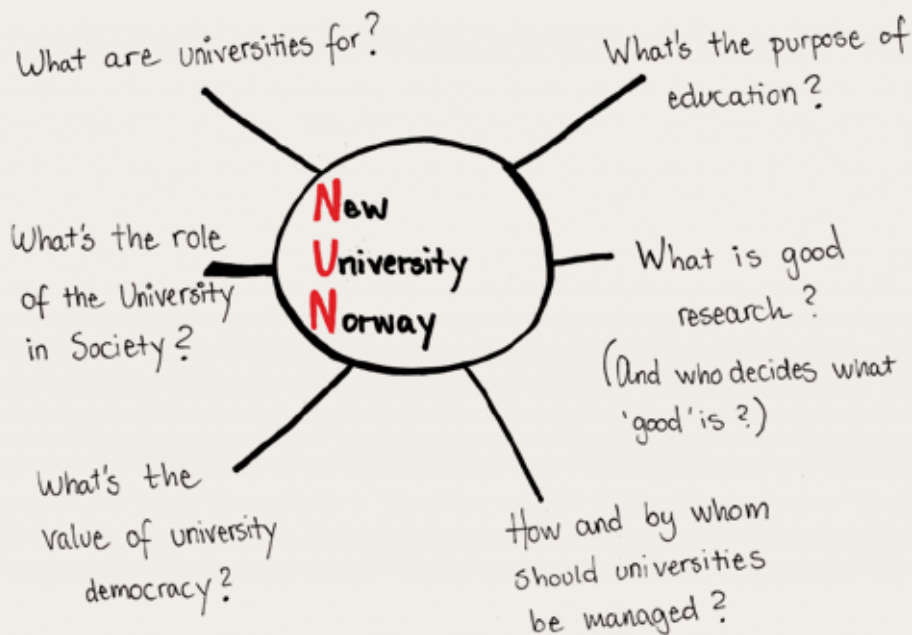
What are universities for?

What's the purpose of education?

New University Norway

What's the role of the University in Society?

What is good research? (And who decides what 'good' is?)

What's the value of university democracy?

How and by whom should universities be managed?